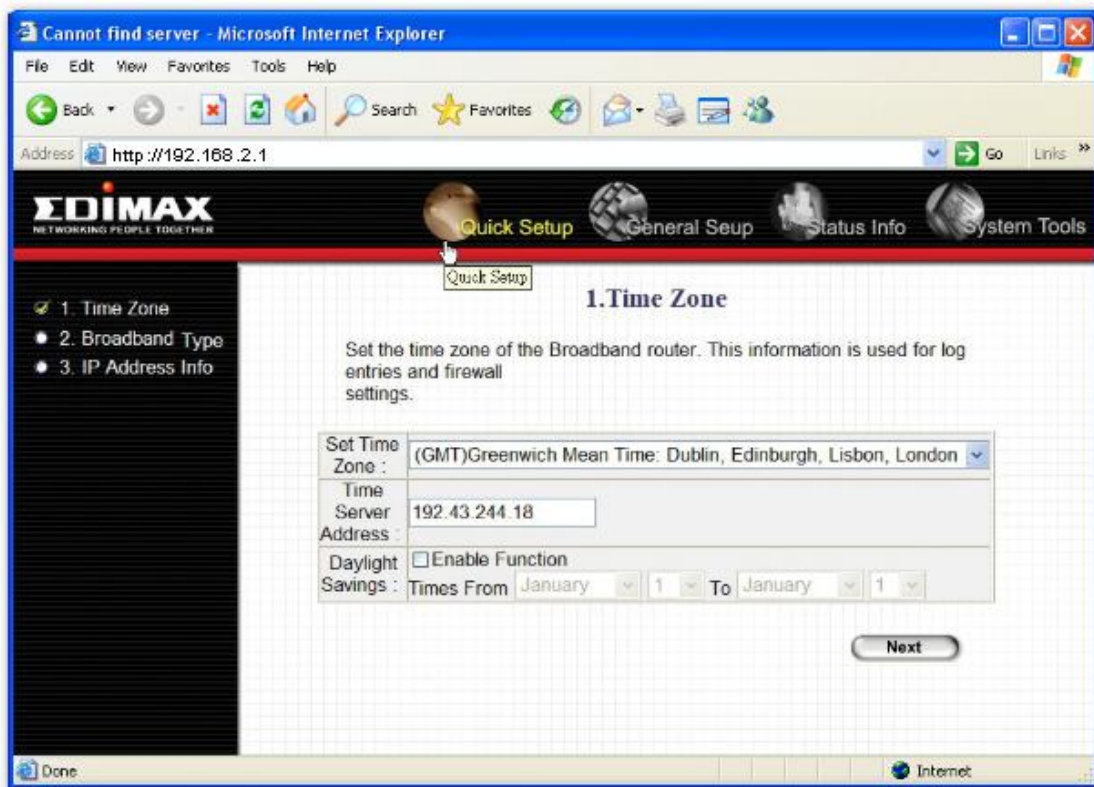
Cannot find server - Microsoft Internet Explorer

File Edit View Favorites Tools Help

Back Search Favorites

Address http://192.168.2.1 Go Links »

EDIMAX
NETWORKING PEOPLE TOGETHER

Quick Setup General Seup Status Info System Tools

Quick Setup

1. Time Zone
2. Broadband Type
3. IP Address Info

1.Time Zone

Set the time zone of the Broadband router. This information is used for log entries and firewall settings.

| Set Time Zone : | (GMT)Greenwich Mean Time: Dublin, Edinburgh, Lisbon, London |
|---|---|
| Time Server Address : | 192.43.244.18 |
| Daylight Savings : | ☐Enable Function<br>Times From January 1 To January 1 |

Next

Done Internet